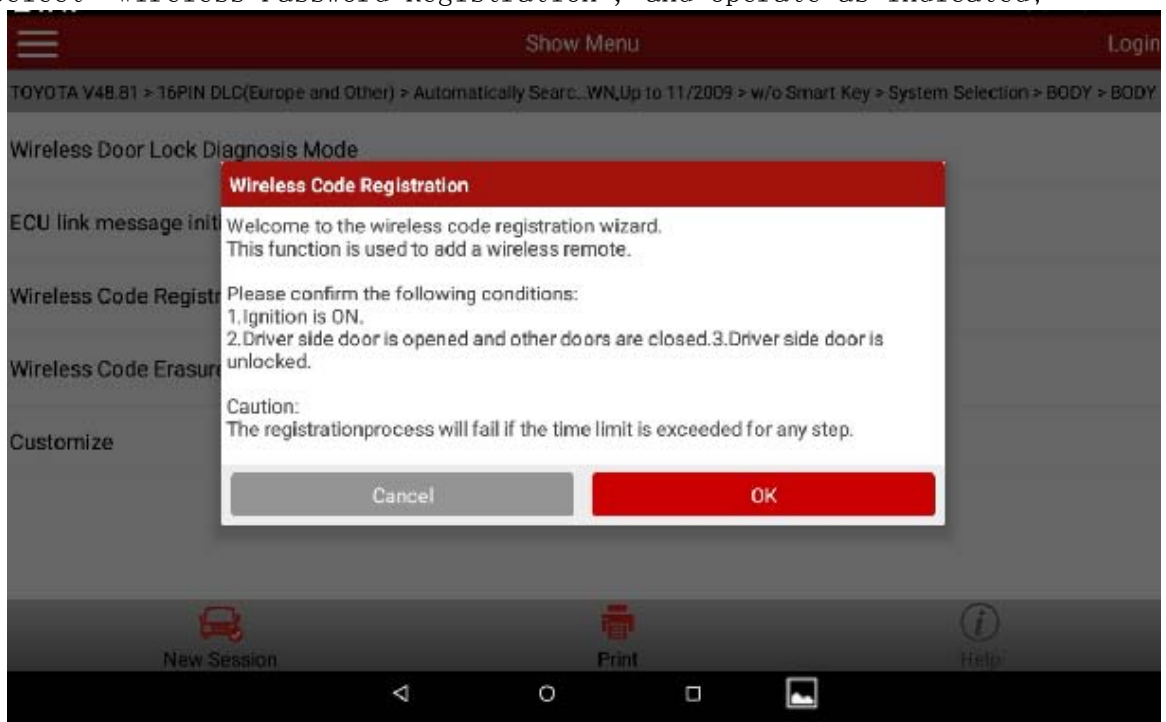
Select "Wireless Password Registration", and operate as indicated;

Show Menu

Login

TOYOTA V48.81 > 16PIN DLC(Europe and Other) > Automatically Searc...WN,Up to 11/2009 > w/o Smart Key > System Selection > BODY > BODY

Wireless Door Lock Diagnosis Mode

ECU link message initi

Wireless Code Registr

Wireless Code Erasur

Customize

Wireless Code Registration

Welcome to the wireless code registration wizard.
This function is used to add a wireless remote.

Please confirm the following conditions:
1.Ignition is ON.
2.Driver side door is opened and other doors are closed.3.Driver side door is unlocked.

Caution:
The registrationprocess will fail if the time limit is exceeded for any step.

Cancel

OK

New Session

Print

Help